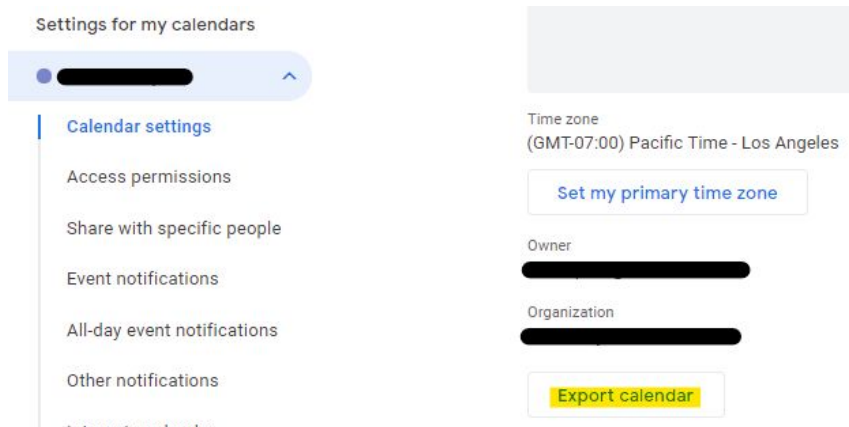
Settings for my calendars

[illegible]

Calendar settings

Access permissions

Share with specific people

Event notifications

All-day event notifications

Other notifications

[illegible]

Time zone
(GMT-07:00) Pacific Time - Los Angeles

Set my primary time zone

Owner
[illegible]

Organization
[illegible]

Export calendar